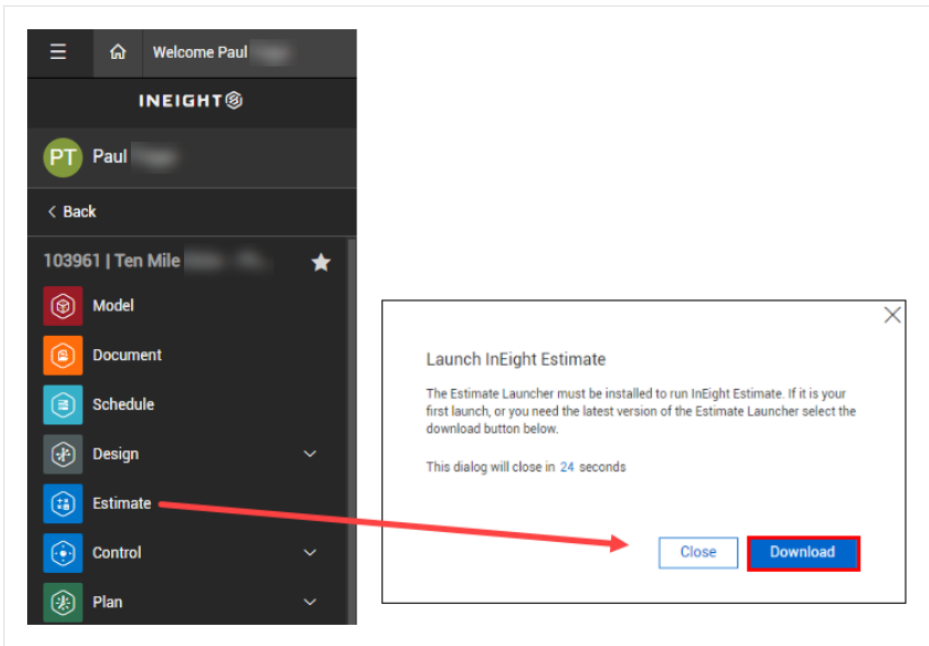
Welcome Paul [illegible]

INEIGHT

PT Paul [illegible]

Back

103961 | Ten Mile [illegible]

Model

Document

Schedule

Design

Estimate

Control

Plan

Launch InEight Estimate

The Estimate Launcher must be installed to run InEight Estimate. If it is your first launch, or you need the latest version of the Estimate Launcher select the download button below.

This dialog will close in 24 seconds

Close

Download